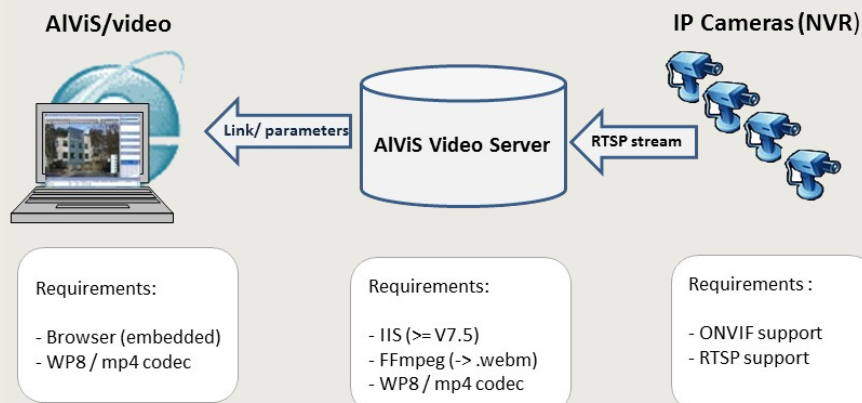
AlViS/video

IP Cameras (NVR)

Link/ parameters

AlViS Video Server

RTSP stream

Requirements:

- Browser (embedded)
- WP8 / mp4 codec

Requirements:

- IIS (>= V7.5)
- FFmpeg (-> .webm)
- WP8 / mp4 codec

Requirements :

- ONVIF support
- RTSP support